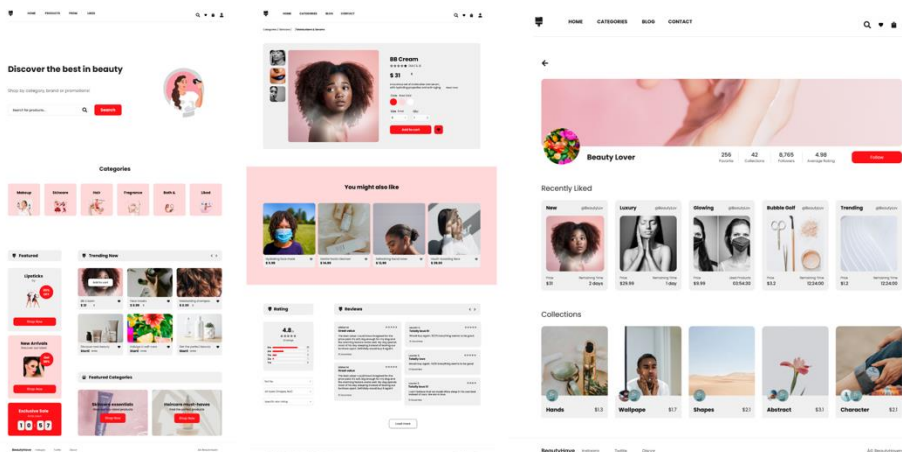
HOME PRODUCTS TREND CASES

Discover the best in beauty

Shop by category brand or promotions

Search for products...

Search

Categories

Makeup

Skincare

Hair

Fragrance

Bath &

Ubed

Featured

Trending Now

Lipsticks

Shop Now

New Arrivals

Shop Now

Exclusive Sale

1 0 5 7

Featured Categories

Skincare essentials

Shop Now

Haircare must-haves

Shop Now

HOME CATEGORIES BLOG CONTACT

BB Cream

$ 31

Add to cart

You might also like

Rating

4.8

Reviews

Great value

Great value

Load more

HOME CATEGORIES BLOG CONTACT

Beauty Lover

256 Favorite

42 Collections

8,765 Followers

4.98 Average Rating

Follow

Recently Liked

New

Luxury

Glowing

Bubble Golf

Trending

$31 2 days

$29.99 1 day

$9.99 00:54:30

$3.2 12:24:00

$3.2 12:24:00

Collections

Hands $1.3

Wallpape $1.7

Shapes $2.1

Abstract $3.1

Character $2.1